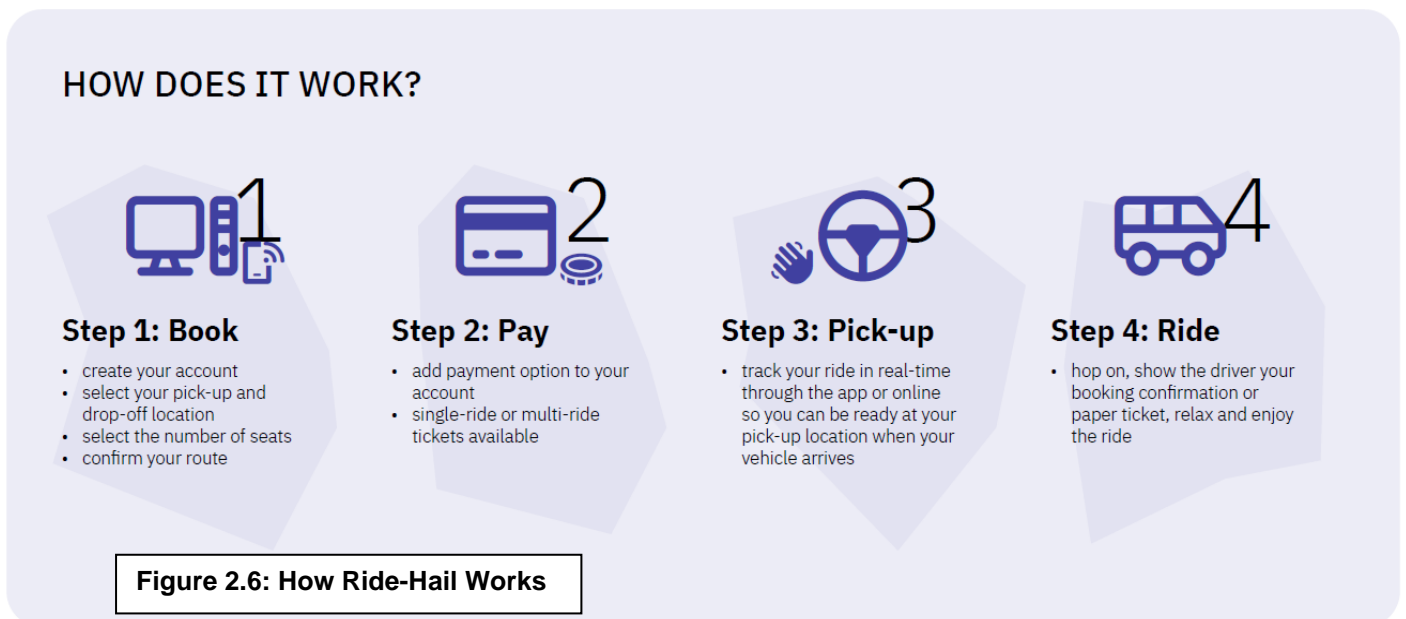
HOW DOES IT WORK?

1

Step 1: Book

- create your account
- select your pick-up and drop-off location
- select the number of seats
- confirm your route

2

Step 2: Pay

- add payment option to your account
- single-ride or multi-ride tickets available

3

Step 3: Pick-up

- track your ride in real-time through the app or online so you can be ready at your pick-up location when your vehicle arrives

4

Step 4: Ride

- hop on, show the driver your booking confirmation or paper ticket, relax and enjoy the ride

Figure 2.6: How Ride-Hail Works